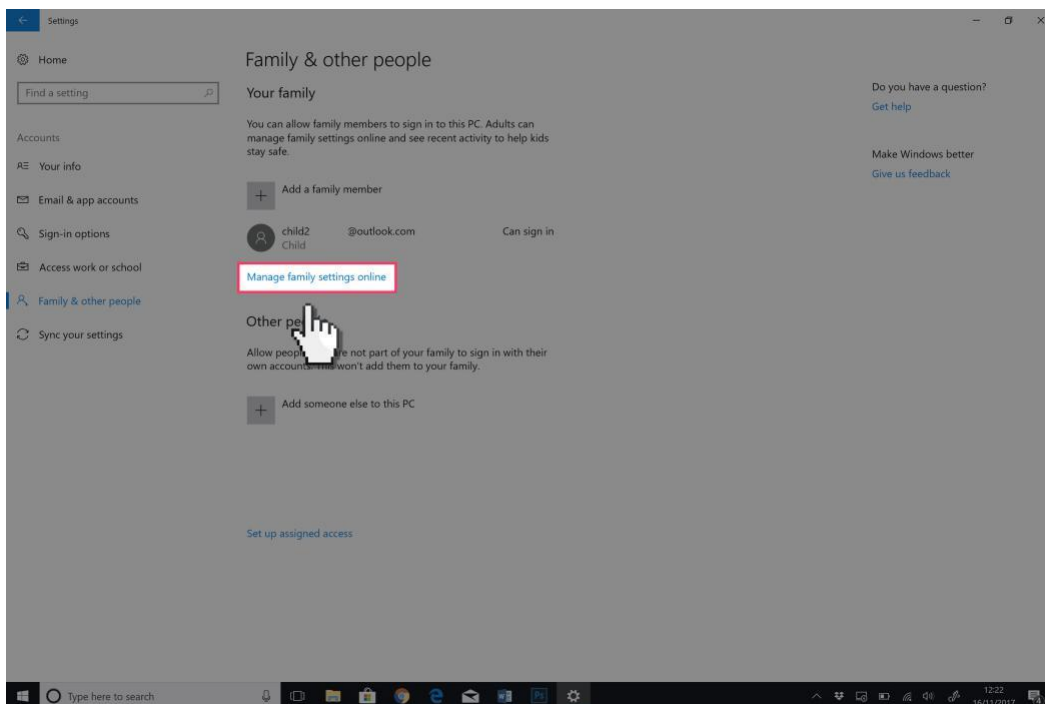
Settings

Home

Find a setting

Accounts

Your info

Email & app accounts

Sign-in options

Access work or school

Family & other people

Sync your settings

Family & other people

Your family

You can allow family members to sign in to this PC. Adults can manage family settings online and see recent activity to help kids stay safe.

Add a family member

child2 @outlook.com Can sign in
Child

Manage family settings online

Other pe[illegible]

Allow peop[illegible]re not part of your family to sign in with their own accoun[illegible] won't add them to your family.

Add someone else to this PC

Set up assigned access

Do you have a question?
Get help

Make Windows better
Give us feedback

Type here to search

12:22
16/11/2017